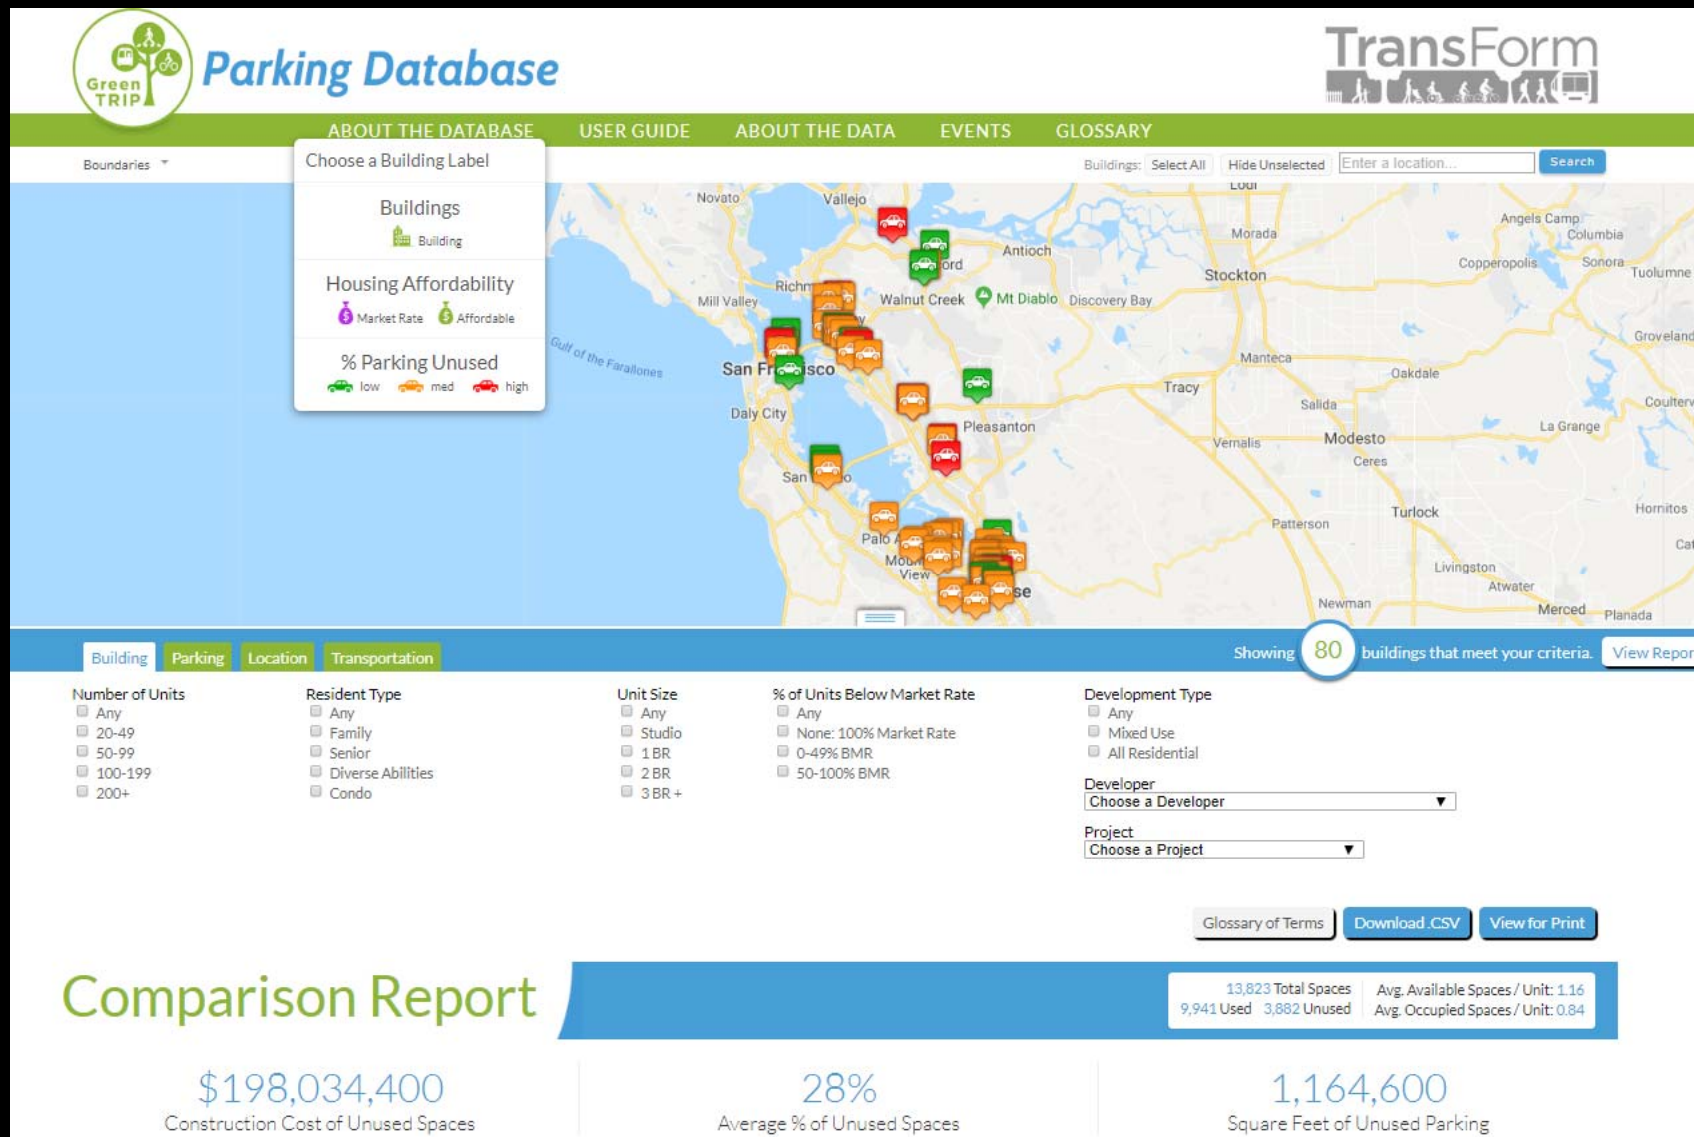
Green TRIP Parking Database

TransForm

ABOUT THE DATABASE USER GUIDE ABOUT THE DATA EVENTS GLOSSARY

Boundaries

Choose a Building Label

Buildings
Building

Housing Affordability
Market Rate Affordable

% Parking Unused
low med high

Buildings: Select All Hide Unselected Enter a location... Search

Novato Vallejo Antioch ord Walnut Creek Mt Diablo Discovery Bay Lodi Morada Stockton Angels Camp Columbia Copperopolis Sonora Tuolumne Groveland Mill Valley Richm Gulf of the Farallones San Fr isco Daly City Pleasanton Manteca Tracy Oakdale Salida Modesto Vernalis Ceres La Grange Coulterv San o Palo Moun View se Patterson Turlock Hornitos Livingston Atwater Newman Merced Planada

Building Parking Location Transportation

Showing 80 buildings that meet your criteria. View Repor

Number of Units
Any
20-49
50-99
100-199
200+

Resident Type
Any
Family
Senior
Diverse Abilities
Condo

Unit Size
Any
Studio
1 BR
2 BR
3 BR +

% of Units Below Market Rate
Any
None: 100% Market Rate
0-49% BMR
50-100% BMR

Development Type
Any
Mixed Use
All Residential

Developer
Choose a Developer

Project
Choose a Project

Glossary of Terms Download .CSV View for Print

Comparison Report

13,823 Total Spaces
9,941 Used 3,882 Unused
Avg. Available Spaces / Unit: 1.16
Avg. Occupied Spaces / Unit: 0.84

$198,034,400
Construction Cost of Unused Spaces

28%
Average % of Unused Spaces

1,164,600
Square Feet of Unused Parking